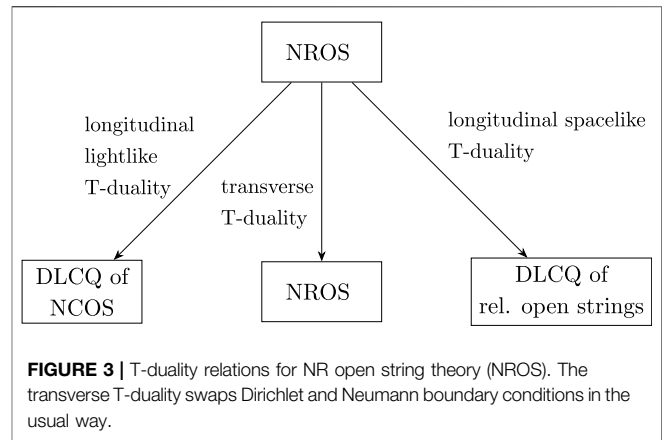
NROS

longitudinal lightlike T-duality

transverse T-duality

longitudinal spacelike T-duality

DLCQ of NCOS

NROS

DLCQ of rel. open strings

**FIGURE 3 |** T-duality relations for NR open string theory (NROS). The transverse T-duality swaps Dirichlet and Neumann boundary conditions in the usual way.